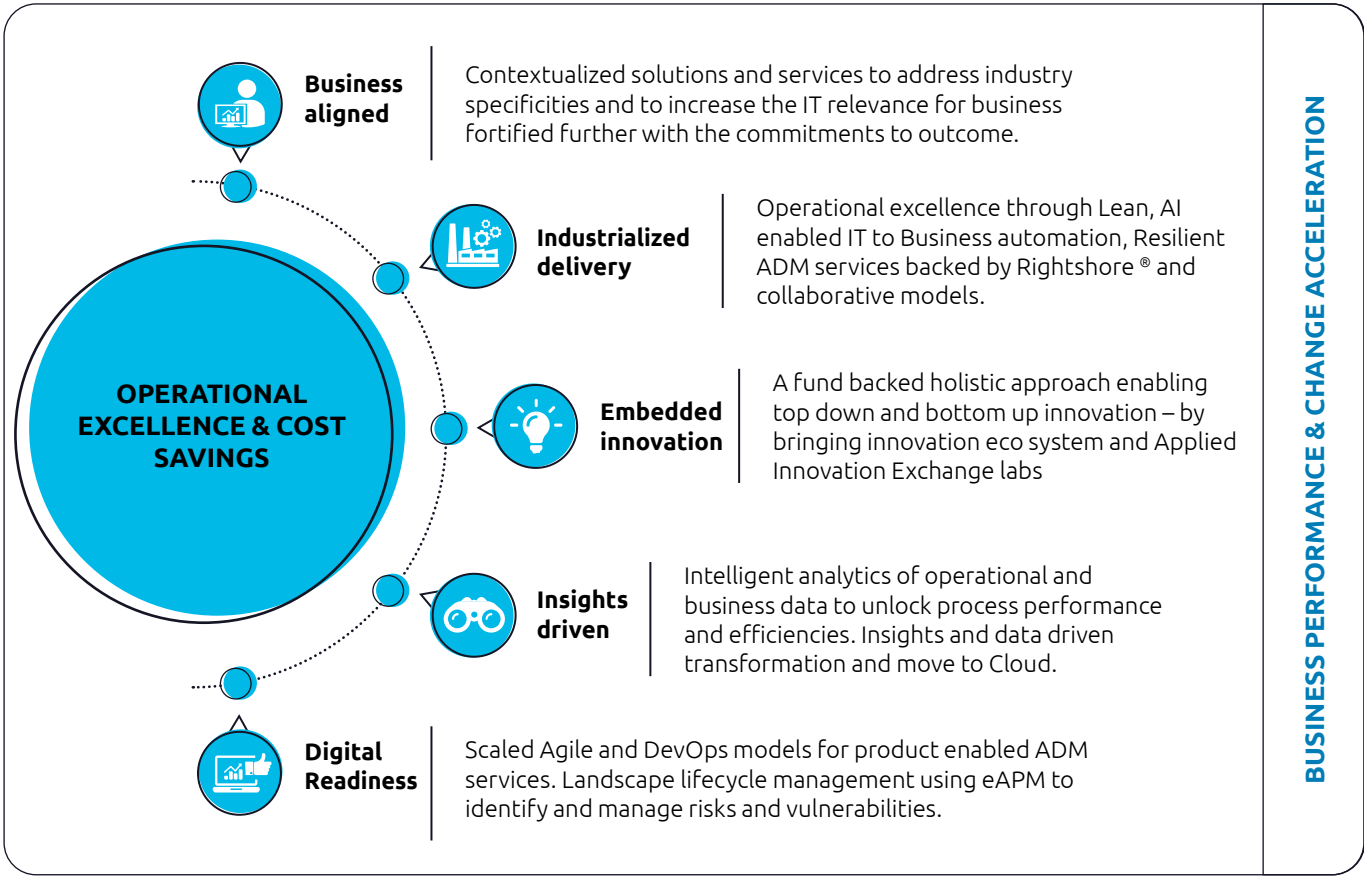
OPERATIONAL EXCELLENCE & COST SAVINGS

Business aligned

Contextualized solutions and services to address industry specificities and to increase the IT relevance for business fortified further with the commitments to outcome.

Industrialized delivery

Operational excellence through Lean, AI enabled IT to Business automation, Resilient ADM services backed by Rightshore ® and collaborative models.

Embedded innovation

A fund backed holistic approach enabling top down and bottom up innovation – by bringing innovation eco system and Applied Innovation Exchange labs

Insights driven

Intelligent analytics of operational and business data to unlock process performance and efficiencies. Insights and data driven transformation and move to Cloud.

Digital Readiness

Scaled Agile and DevOps models for product enabled ADM services. Landscape lifecycle management using eAPM to identify and manage risks and vulnerabilities.

BUSINESS PERFORMANCE & CHANGE ACCELERATION